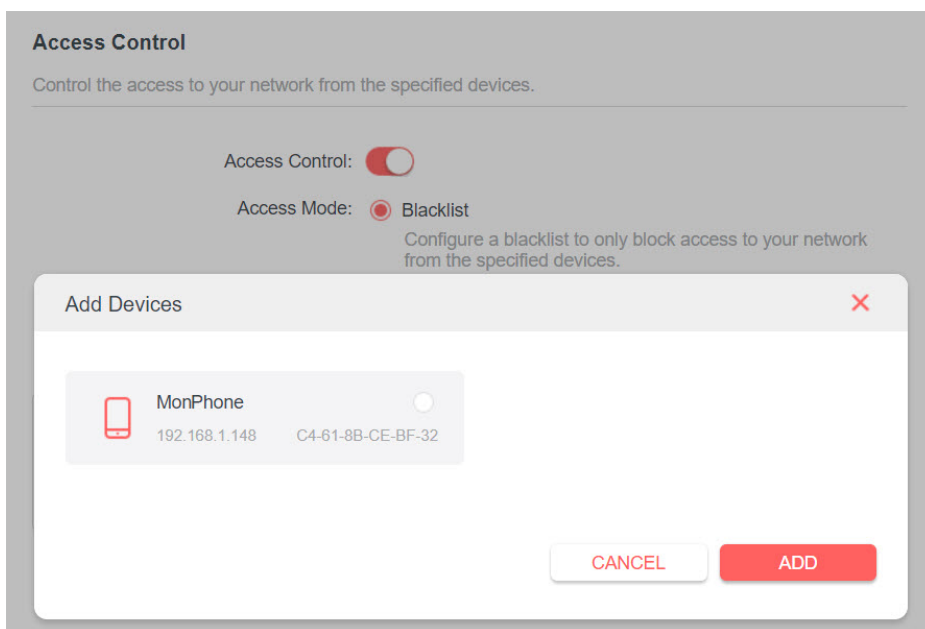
Access Control

Control the access to your network from the specified devices.

Access Control:

Access Mode: Blacklist

Configure a blacklist to only block access to your network from the specified devices.

Add Devices

MonPhone

192.168.1.148

C4-61-8B-CE-BF-32

CANCEL

ADD